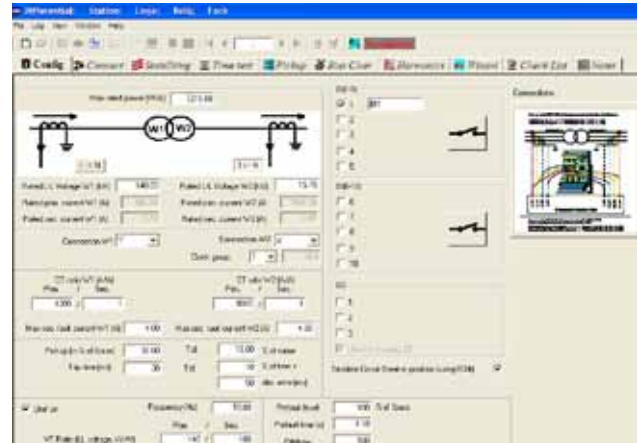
Differential   Station   Logic   Relay   Fault

File  Edit  View  Window  Help

Config   Connect   Switching   Time test   Pickup   Bus Char   Harmonics   Phases   Check List   Note

Max rated power [MVA]   121.00

W1   W2

Rated L-L Voltage W1 [kV]   140.00
Rated prim. current W1 [A]
Rated sec. current W1 [A]
Connection W1   Y

Rated L-L Voltage W2 [kV]   13.75
Rated prim. current W2 [A]
Rated sec. current W2 [A]
Connection W2   d
Clock group

CT ratio W1 [A/A]
Prim.   Sec.
1200   1

CT ratio W2 [A/A]
Prim.   Sec.
6000   1

Max sec. fault current W1 [A]   1.00
Max sec. fault current W2 [A]   4.00

Pickup limit [% of base]   10.00
Trip time [ms]   30

Tol   10.00   % of value
Tol   10   % of time +
50   abs. error [ms]

Unit on

Frequency [Hz]   50.00
Prim.   Sec.
VT Rate W1 voltage, kV/kV   140   100

Preload level   100   % of base
Preload time [s]   0.10
Delay   500

CB W1
1   B1
2
3
4
5

CB W2
6
7
8
9
10

CS
1
2
3

Simulate Circuit Breaker position (using 50/G)

Connection